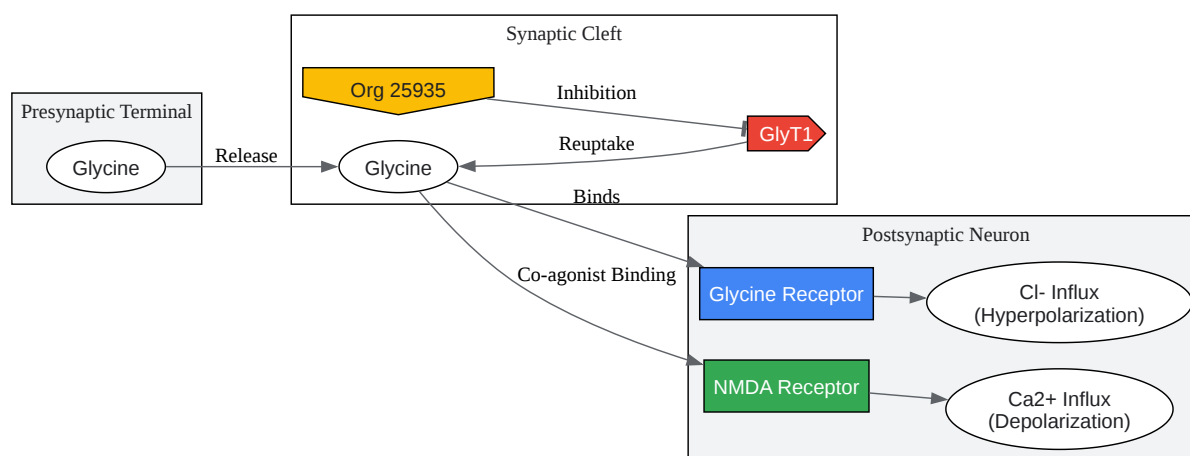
Synaptic Cleft

Org 25935

Inhibition

GlyT1

Reuptake

Presynaptic Terminal

Glycine

Release

Glycine

Binds

Postsynaptic Neuron

Co-agonist Binding

Glycine Receptor

Cl- Influx (Hyperpolarization)

NMDA Receptor

Ca2+ Influx (Depolarization)